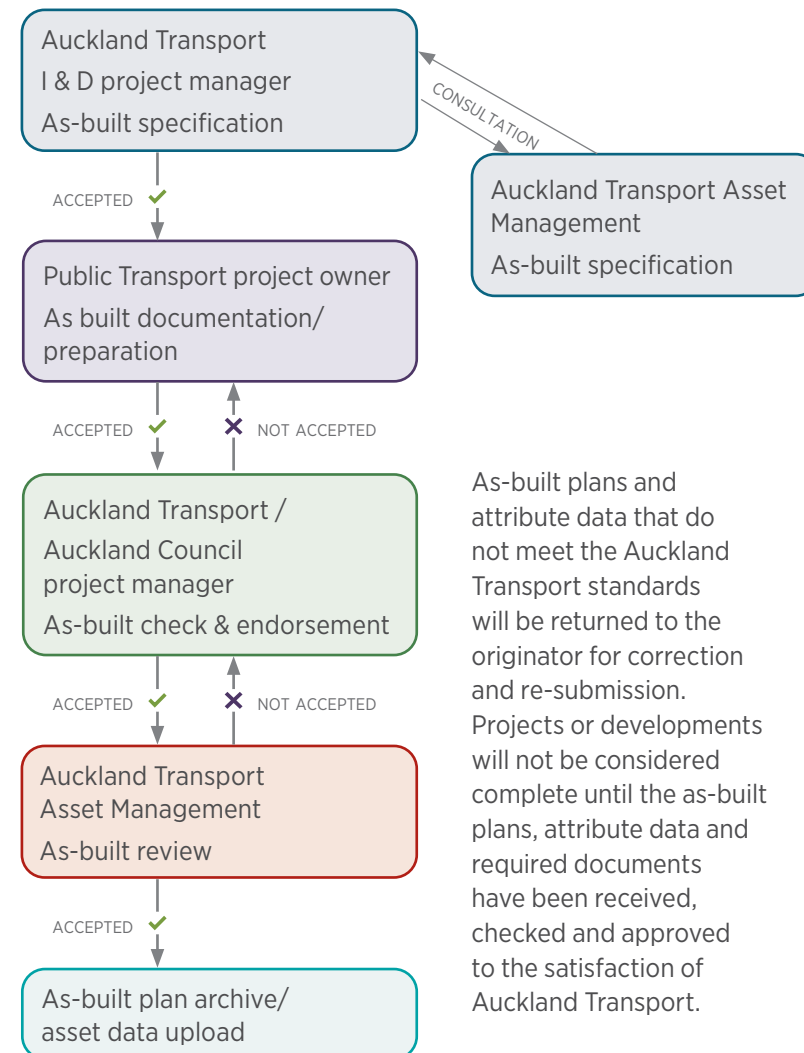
Auckland Transport
I & D project manager
As-built specification

CONSULTATION

Auckland Transport Asset Management
As-built specification

ACCEPTED ✓

Public Transport project owner
As built documentation/ preparation

ACCEPTED ✓

✕ NOT ACCEPTED

Auckland Transport / Auckland Council project manager
As-built check & endorsement

ACCEPTED ✓

✕ NOT ACCEPTED

Auckland Transport Asset Management
As-built review

ACCEPTED ✓

As-built plan archive/ asset data upload

As-built plans and attribute data that do not meet the Auckland Transport standards will be returned to the originator for correction and re-submission. Projects or developments will not be considered complete until the as-built plans, attribute data and required documents have been received, checked and approved to the satisfaction of Auckland Transport.